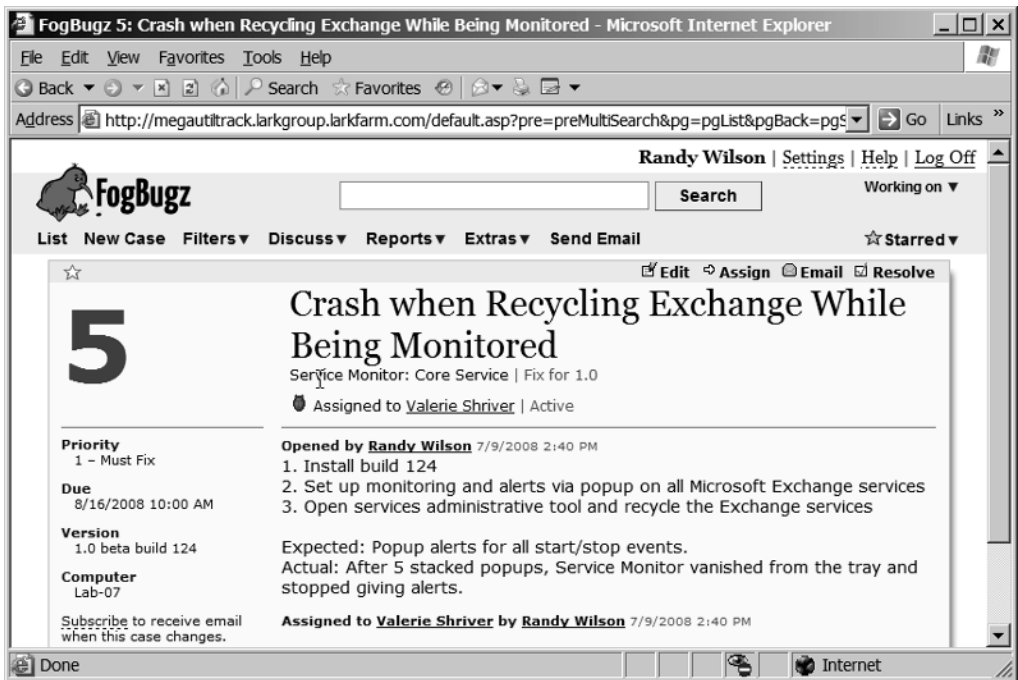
FogBugz 5: Crash when Recycling Exchange While Being Monitored - Microsoft Internet Explorer

File Edit View Favorites Tools Help

Back Search Favorites

Address http://megautiltrack.larkgroup.larkfarm.com/default.asp?pre=preMultiSearch&pg=pgList&pgBack=pgS Go Links »

Randy Wilson | Settings | Help | Log Off

FogBugz

Search

Working on ▼

List New Case Filters ▾ Discuss ▾ Reports ▾ Extras ▾ Send Email

☆Starred ▾

☆

Edit Assign Email Resolve

5

Crash when Recycling Exchange While Being Monitored

Service Monitor: Core Service | Fix for 1.0

Assigned to Valerie Shriver | Active

Priority
1 – Must Fix

Due
8/16/2008 10:00 AM

Version
1.0 beta build 124

Computer
Lab-07

Subscribe to receive email when this case changes.

Opened by Randy Wilson 7/9/2008 2:40 PM

1. Install build 124
2. Set up monitoring and alerts via popup on all Microsoft Exchange services
3. Open services administrative tool and recycle the Exchange services

Expected: Popup alerts for all start/stop events.
Actual: After 5 stacked popups, Service Monitor vanished from the tray and stopped giving alerts.

Assigned to Valerie Shriver by Randy Wilson 7/9/2008 2:40 PM

Done

Internet